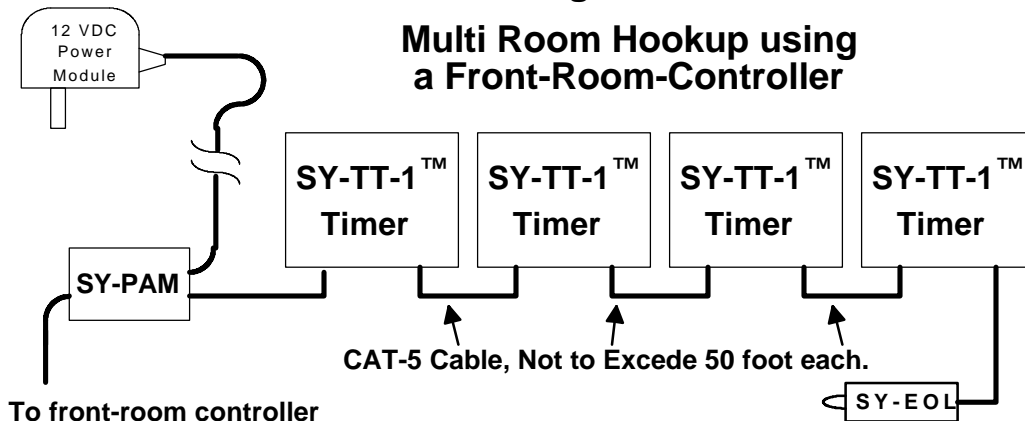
12 VDC Power Module

Multi Room Hookup using a Front-Room-Controller

SY-TT-1™ Timer

SY-TT-1™ Timer

SY-TT-1™ Timer

SY-TT-1™ Timer

SY-PAM

CAT-5 Cable, Not to Excede 50 foot each.

SY-EOL

To front-room controller